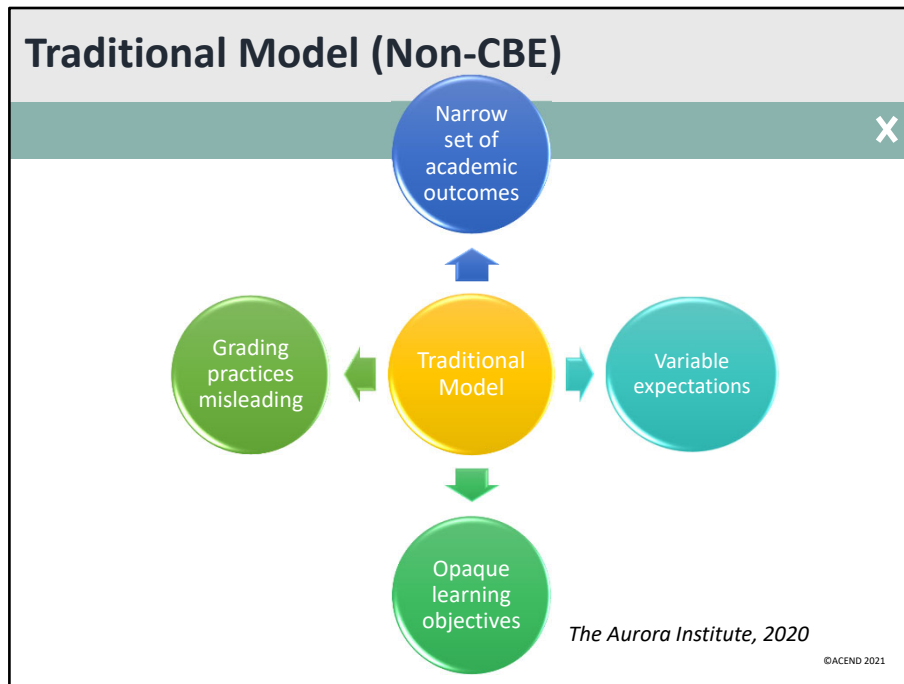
Traditional Model (Non-CBE)

X

Narrow set of academic outcomes

Grading practices misleading

Traditional Model

Variable expectations

Opaque learning objectives

The Aurora Institute, 2020

©ACEND 2021